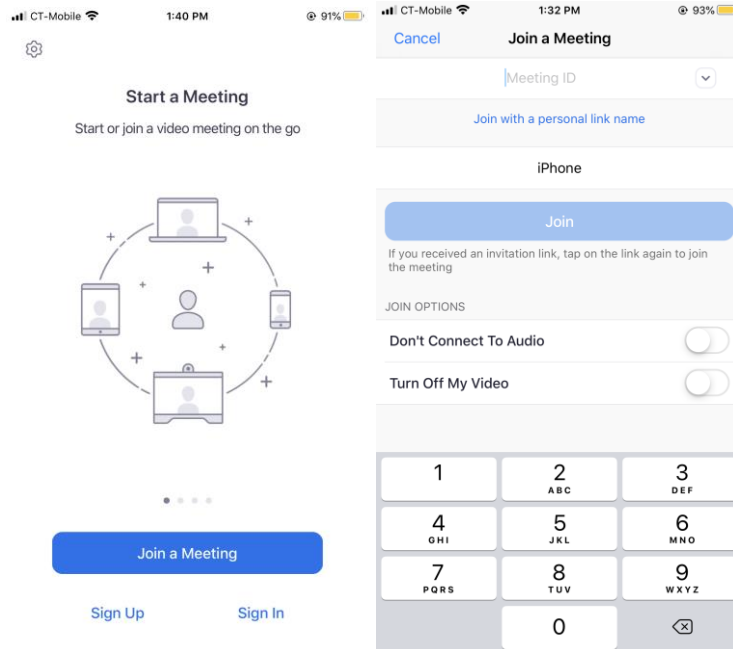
CT-Mobile 1:40 PM 91%

Start a Meeting

Start or join a video meeting on the go

Join a Meeting

Sign Up

Sign In

CT-Mobile 1:32 PM 93%

Cancel

Join a Meeting

Meeting ID

Join with a personal link name

iPhone

Join

If you received an invitation link, tap on the link again to join the meeting

JOIN OPTIONS

Don't Connect To Audio

Turn Off My Video

| 1 | 2 ABC | 3 DEF |
|---|---|---|
| 4 GHI | 5 JKL | 6 MNO |
| 7 PQRS | 8 TUV | 9 WXYZ |
| | 0 | |